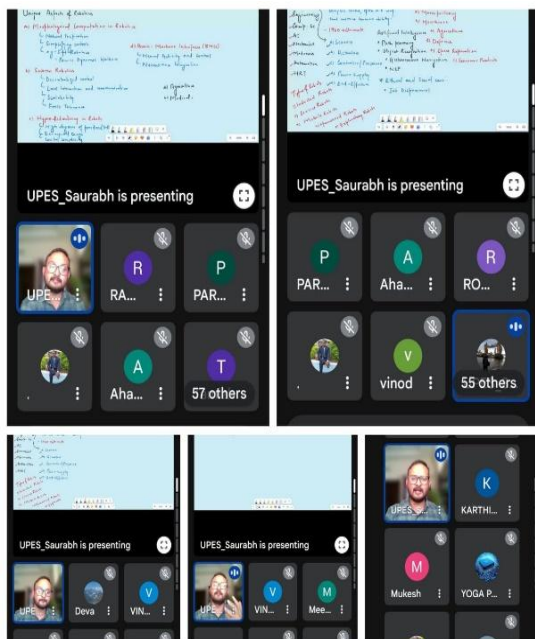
UPES_Saurabh is presenting

UPE...

R
RA...

P
PAR...

A
Aha...

T
57 others

UPES_Saurabh is presenting

P
PAR...

A
Aha...

R
RO...

v
vinod

55 others

UPES_Saurabh is presenting

UPE...

Deva

V
VIN...

UPES_Saurabh is presenting

UPE...

V
VIN...

M
Mee...

UPES_S...

K
KARTHI...

M
Mukesh

YOGA P...